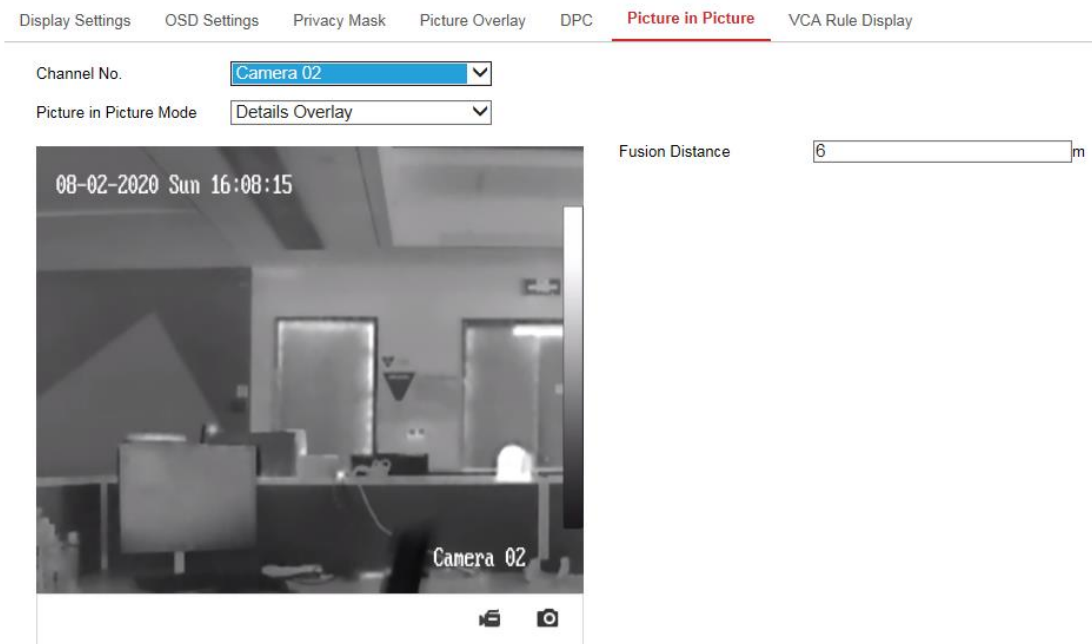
Display Settings OSD Settings Privacy Mask Picture Overlay DPC Picture in Picture VCA Rule Display

Channel No. Camera 02

Picture in Picture Mode Details Overlay

08-02-2020 Sun 16:08:15

Camera 02

Fusion Distance 6 m